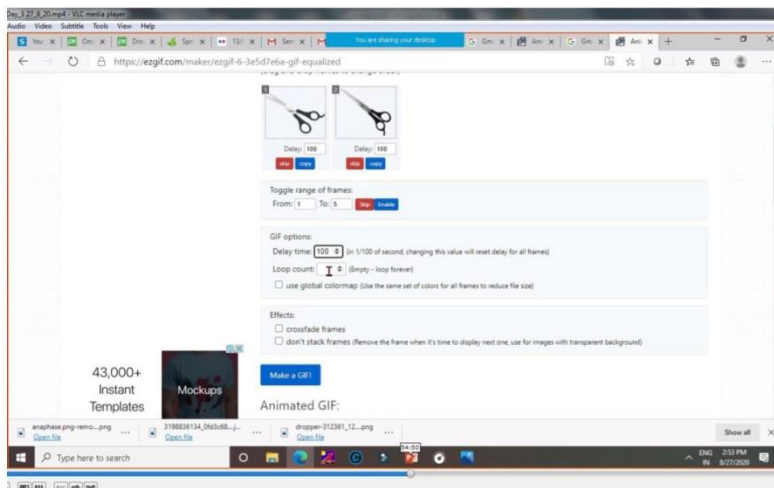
Day_3_27_8_20.mp4 - VLC media player
Audio Video Subtitle Tools View Help
You × | Gm × | Dri × | Spr × | 12/ × | Ser × | M | You are sharing your desktop | G Gm × | Ani × | G Gm × | Ani × | +
https://ezgif.com/maker/ezgif-6-3e5d7e6a-gif-equalized

1 2
Delay: 100 Delay: 100
skip copy skip copy

Toggle range of frames:
From: 1 To: 5 Skip Enable

GIF options:
Delay time: 100 (in 1/100 of second, changing this value will reset delay for all frames)
Loop count: (Empty - loop forever)
use global colormap (Use the same set of colors for all frames to reduce file size)

Effects:
crossfade frames
don't stack frames (Remove the frame when it's time to display next one, use for images with transparent background)

43,000+ Instant Templates
Mockups

Make a GIF!

Animated GIF:

anaphase.png-remo....png Open file
3198836134_0fd3c68....j... Open file
dropper-312361_12....png Open file
Show all

Type here to search
24:50
ENG IN 2:53 PM 8/27/2020